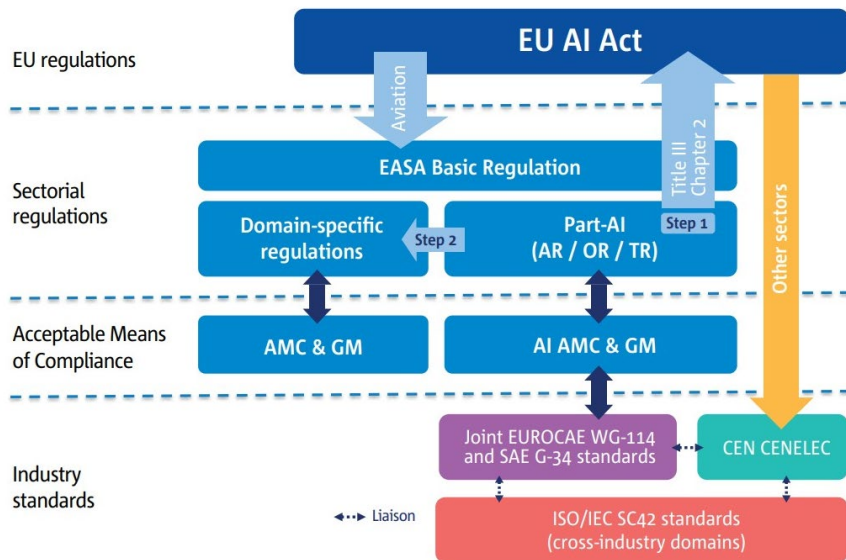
EU regulations

EU AI Act

Aviation

Title III Chapter 2

Other sectors

Sectorial regulations

EASA Basic Regulation

Domain-specific regulations

Step 2

Step 1

Part-AI (AR / OR / TR)

Acceptable Means of Compliance

AMC & GM

AI AMC & GM

Industry standards

Joint EUROCAE WG-114 and SAE G-34 standards

CEN CENELEC

Liaison

ISO/IEC SC42 standards (cross-industry domains)